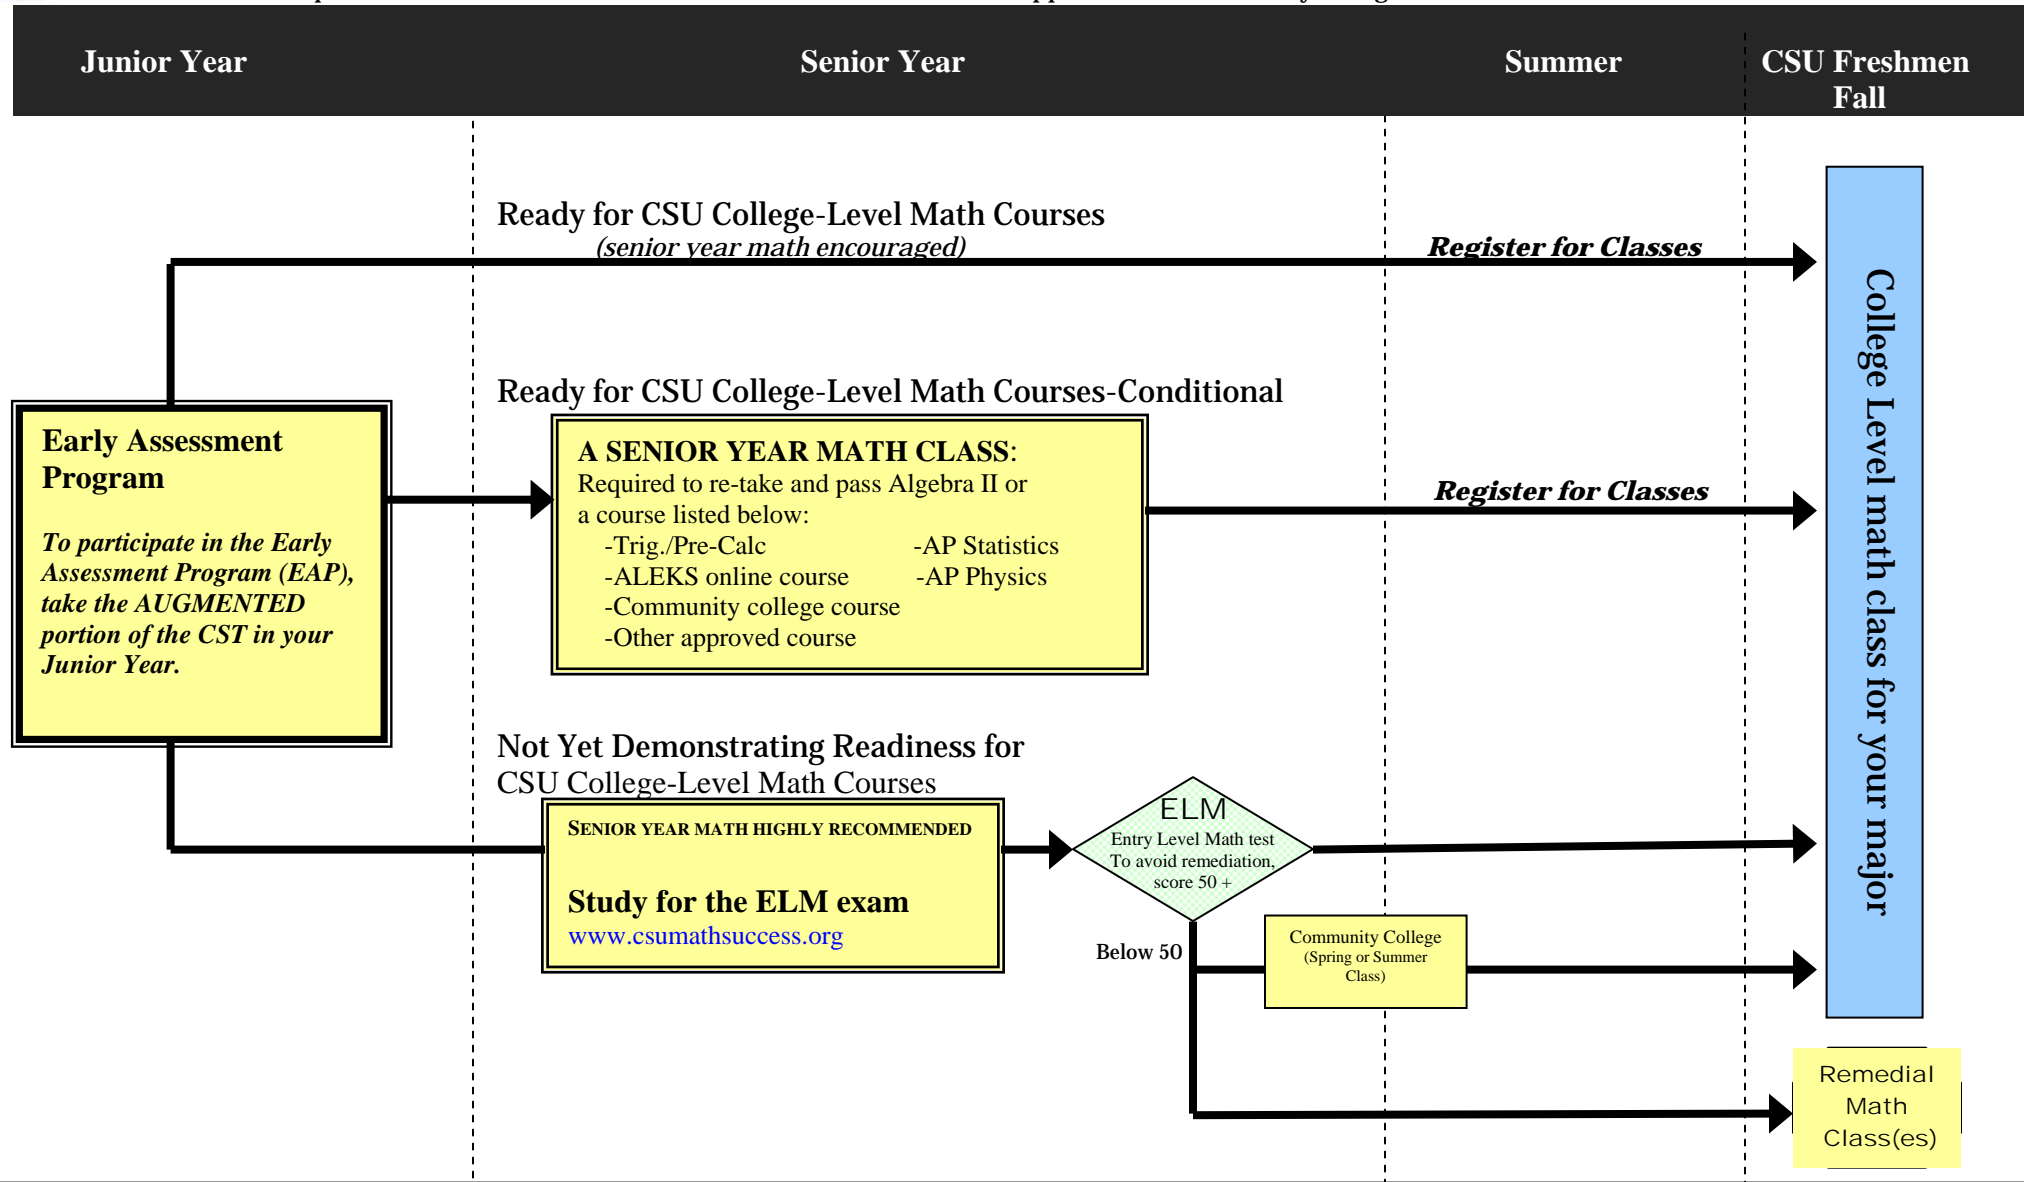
Junior Year

Senior Year

Summer

CSU Freshmen Fall

Ready for CSU College-Level Math Courses
(senior year math encouraged)

Register for Classes

Early Assessment Program

To participate in the Early Assessment Program (EAP), take the AUGMENTED portion of the CST in your Junior Year.

Ready for CSU College-Level Math Courses-Conditional

A SENIOR YEAR MATH CLASS:
Required to re-take and pass Algebra II or a course listed below:
-Trig./Pre-Calc
-ALEKS online course
-Community college course
-Other approved course
-AP Statistics
-AP Physics

Register for Classes

College Level math class for your major

Not Yet Demonstrating Readiness for CSU College-Level Math Courses

SENIOR YEAR MATH HIGHLY RECOMMENDED

Study for the ELM exam
www.csumathsuccess.org

ELM
Entry Level Math test
To avoid remediation, score 50 +

Below 50

Community College
(Spring or Summer Class)

Remedial Math Class(es)